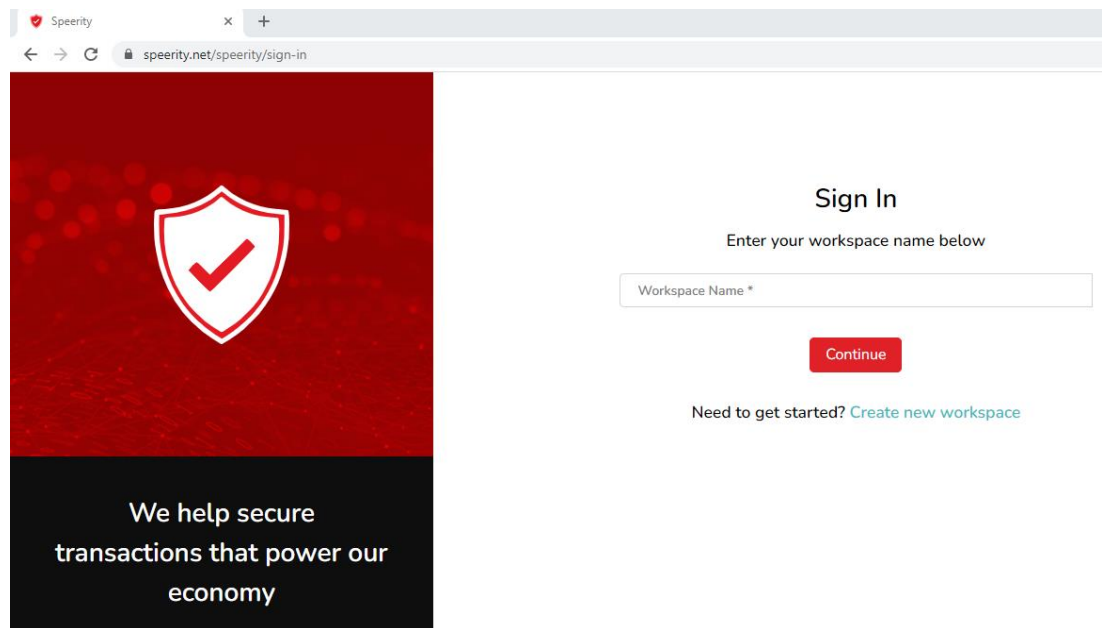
Speerity ×

speerity.net/speerity/sign-in

We help secure transactions that power our economy

Sign In

Enter your workspace name below

Workspace Name *

Continue

Need to get started? Create new workspace